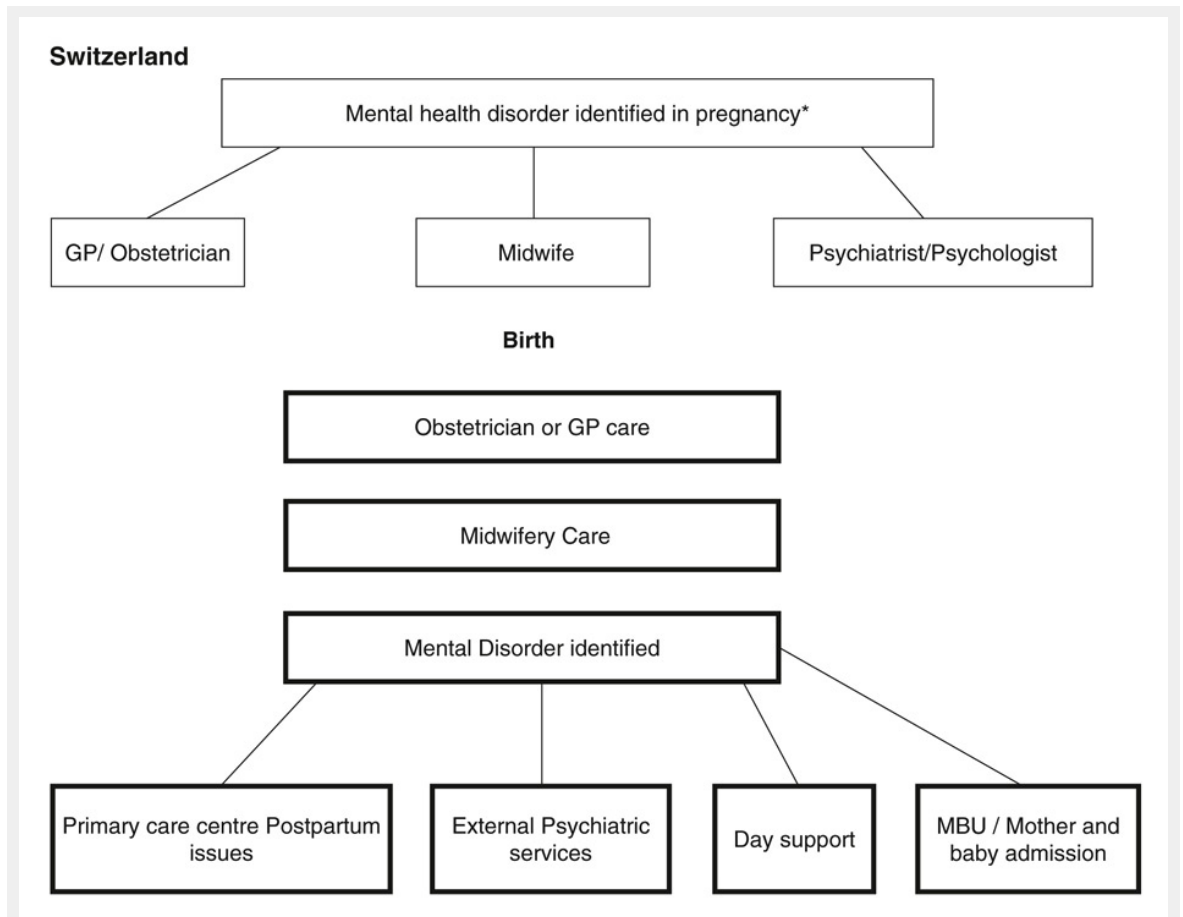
Switzerland

Mental health disorder identified in pregnancy*

GP/ Obstetrician

Midwife

Psychiatrist/Psychologist

Birth

Obstetrician or GP care

Midwifery Care

Mental Disorder identified

Primary care centre Postpartum issues

External Psychiatric services

Day support

MBU / Mother and baby admission